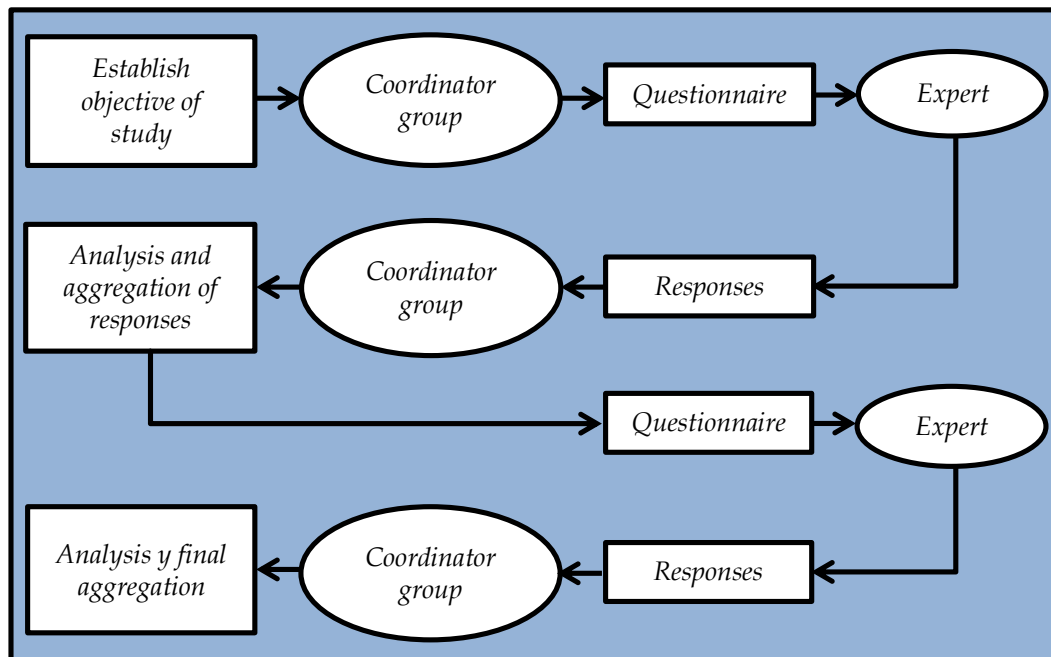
Establish objective of study

Coordinator group

Questionnaire

Expert

Analysis and aggregation of responses

Coordinator group

Responses

Questionnaire

Expert

Analysis y final aggregation

Coordinator group

Responses